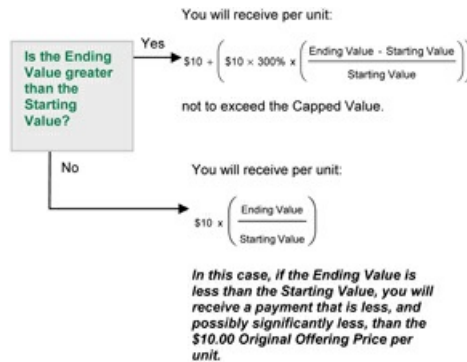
Is the Ending Value greater than the Starting Value?

Yes

You will receive per unit:

$\$10 + \left(\$10 \times 300\% \times \left(\frac{\text{Ending Value - Starting Value}}{\text{Starting Value}}\right)\right)$

not to exceed the Capped Value.

No

You will receive per unit:

$\$10 \times \left(\frac{\text{Ending Value}}{\text{Starting Value}}\right)$

*In this case, if the Ending Value is less than the Starting Value, you will receive a payment that is less, and possibly significantly less, than the $10.00 Original Offering Price per unit.*